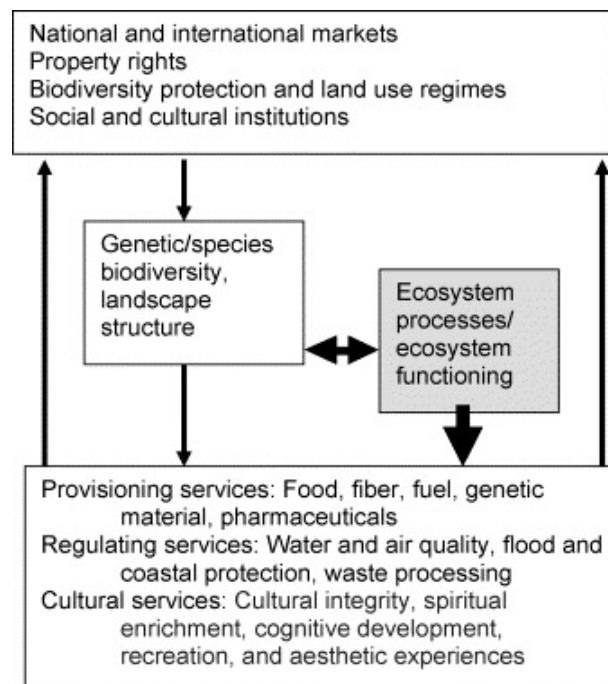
National and international markets
Property rights
Biodiversity protection and land use regimes
Social and cultural institutions

Genetic/species biodiversity, landscape structure

Ecosystem processes/ ecosystem functioning

Provisioning services: Food, fiber, fuel, genetic material, pharmaceuticals
Regulating services: Water and air quality, flood and coastal protection, waste processing
Cultural services: Cultural integrity, spiritual enrichment, cognitive development, recreation, and aesthetic experiences